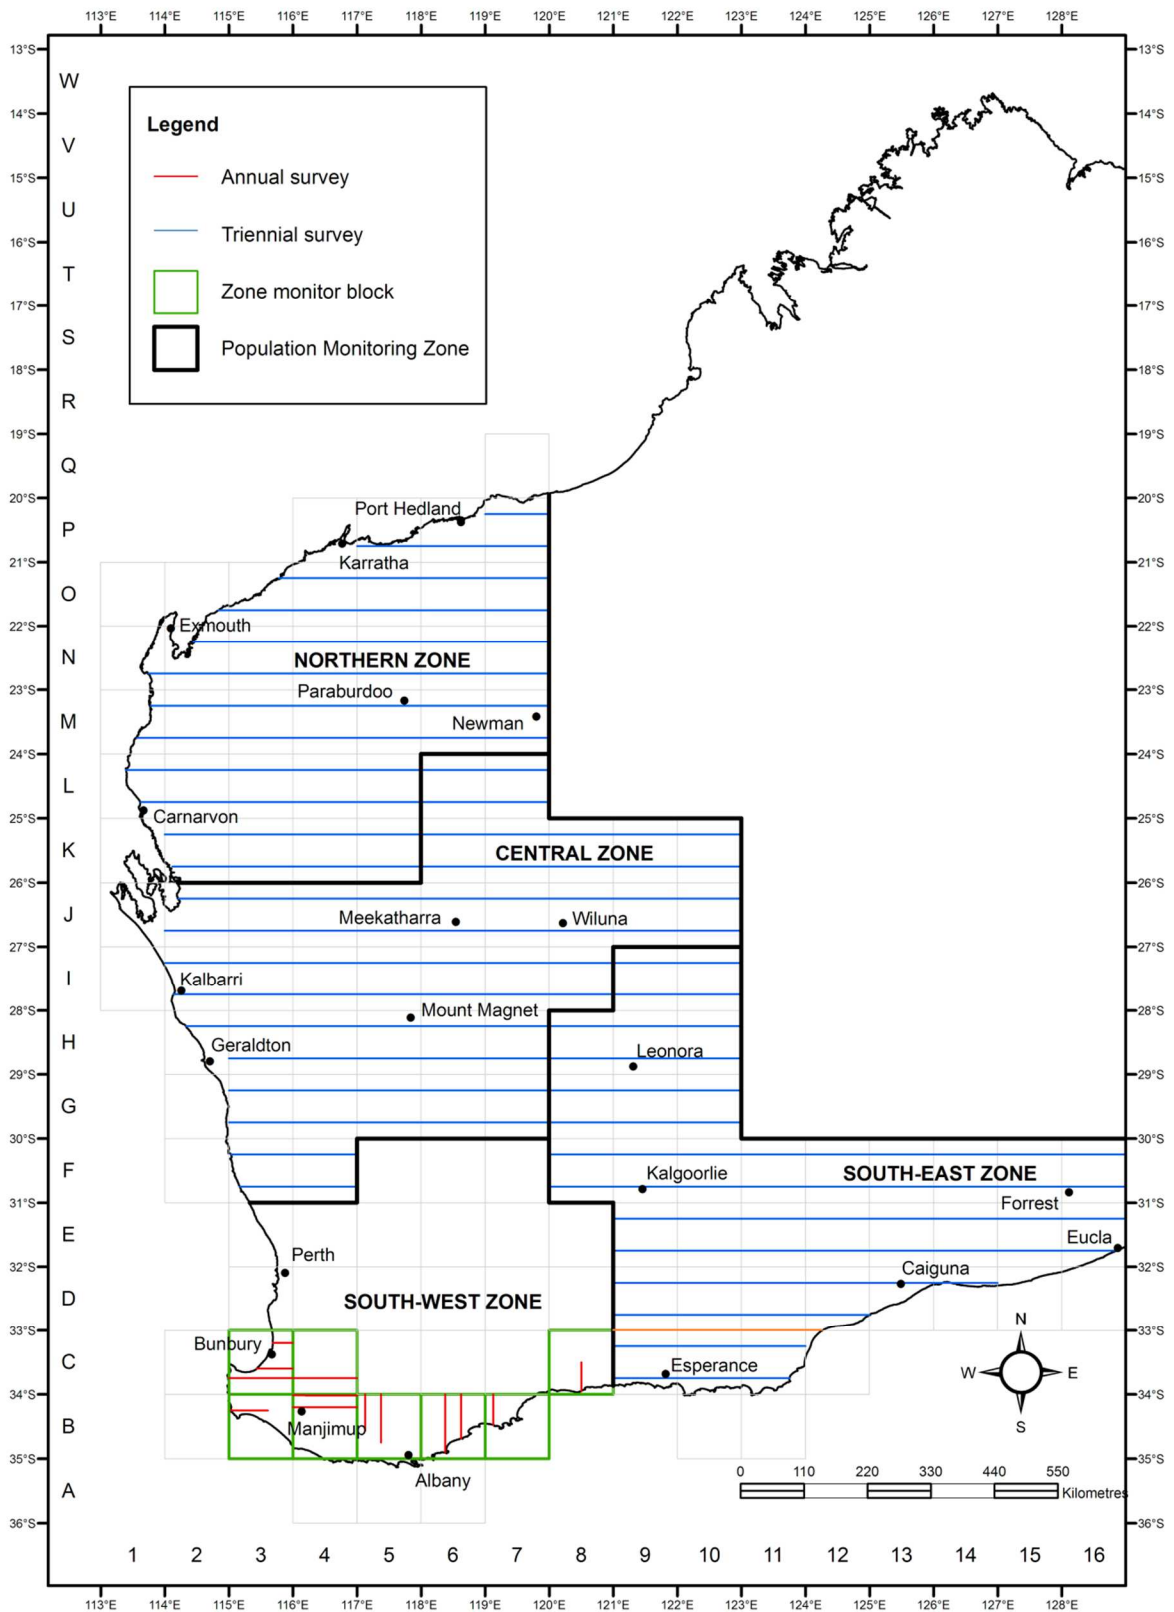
113°E 114°E 115°E 116°E 117°E 118°E 119°E 120°E 121°E 122°E 123°E 124°E 125°E 126°E 127°E 128°E

13°S
W
14°S
V
15°S
U
16°S
T
17°S
S
18°S
R
19°S
Q
20°S
P
21°S
O
22°S
N
23°S
M
24°S
L
25°S
K
26°S
J
27°S
I
28°S
H
29°S
G
30°S
F
31°S
E
32°S
D
33°S
C
34°S
B
35°S
A
36°S

Legend
Annual survey
Triennial survey
Zone monitor block
Population Monitoring Zone

Port Hedland
Karratha
Exmouth
NORTHERN ZONE
Paraburdoo
Newman
Carnarvon
CENTRAL ZONE
Meekatharra
Wiluna
Kalbarri
Mount Magnet
Geraldton
Leonora
Kalgoorlie
SOUTH-EAST ZONE
Forrest
Eucla
Perth
Caiguna
SOUTH-WEST ZONE
Bunbury
Esperance
Manjimup
Albany

N
W
E
S

0 110 220 330 440 550
Kilometres

1 2 3 4 5 6 7 8 9 10 11 12 13 14 15 16

113°E 114°E 115°E 116°E 117°E 118°E 119°E 120°E 121°E 122°E 123°E 124°E 125°E 126°E 127°E 128°E